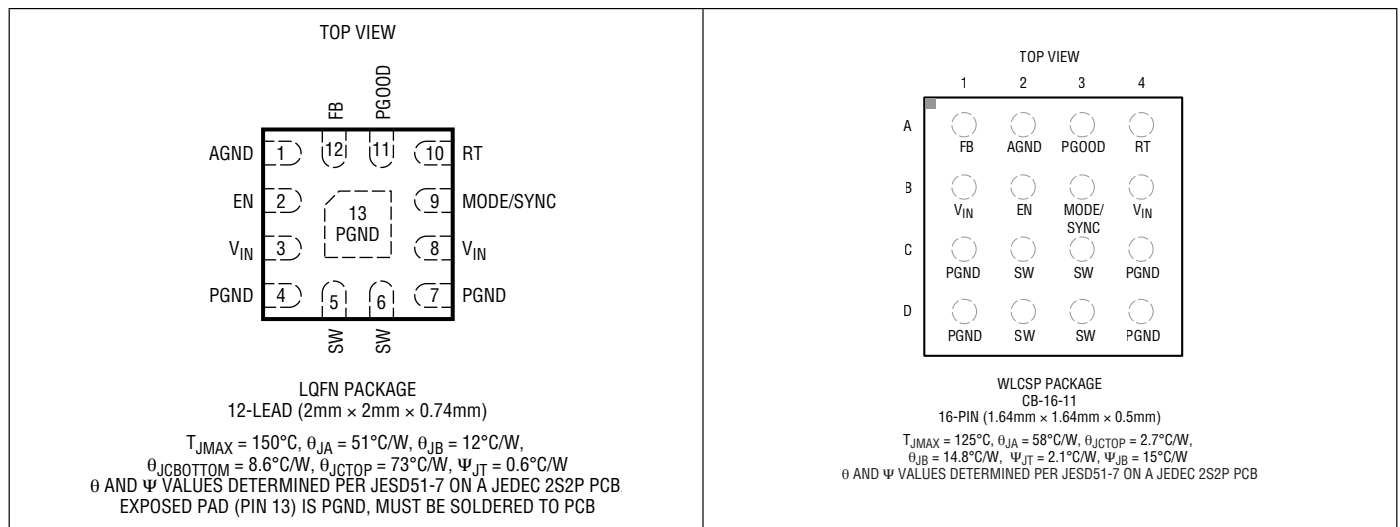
TOP VIEW

FB PGOOD

AGND 1 12 11 10 RT

EN 2 9 MODE/SYNC

13 PGND

$V_{IN}$ 3 8 $V_{IN}$

PGND 4 5 6 7 PGND

SW SW

LQFN PACKAGE
12-LEAD (2mm × 2mm × 0.74mm)

$T_{JMAX}$ = 150°C, $\theta_{JA}$ = 51°C/W, $\theta_{JB}$ = 12°C/W,
$\theta_{JCBOTTOM}$ = 8.6°C/W, $\theta_{JCTOP}$ = 73°C/W, $\Psi_{JT}$ = 0.6°C/W
$\theta$ AND $\Psi$ VALUES DETERMINED PER JESD51-7 ON A JEDEC 2S2P PCB
EXPOSED PAD (PIN 13) IS PGND, MUST BE SOLDERED TO PCB

TOP VIEW

1 2 3 4

A FB AGND PGOOD RT

B $V_{IN}$ EN MODE/SYNC $V_{IN}$

C PGND SW SW PGND

D PGND SW SW PGND

WLCSP PACKAGE
CB-16-11
16-PIN (1.64mm × 1.64mm × 0.5mm)

$T_{JMAX}$ = 125°C, $\theta_{JA}$ = 58°C/W, $\theta_{JCTOP}$ = 2.7°C/W,
$\theta_{JB}$ = 14.8°C/W, $\Psi_{JT}$ = 2.1°C/W, $\Psi_{JB}$ = 15°C/W
$\theta$ AND $\Psi$ VALUES DETERMINED PER JESD51-7 ON A JEDEC 2S2P PCB